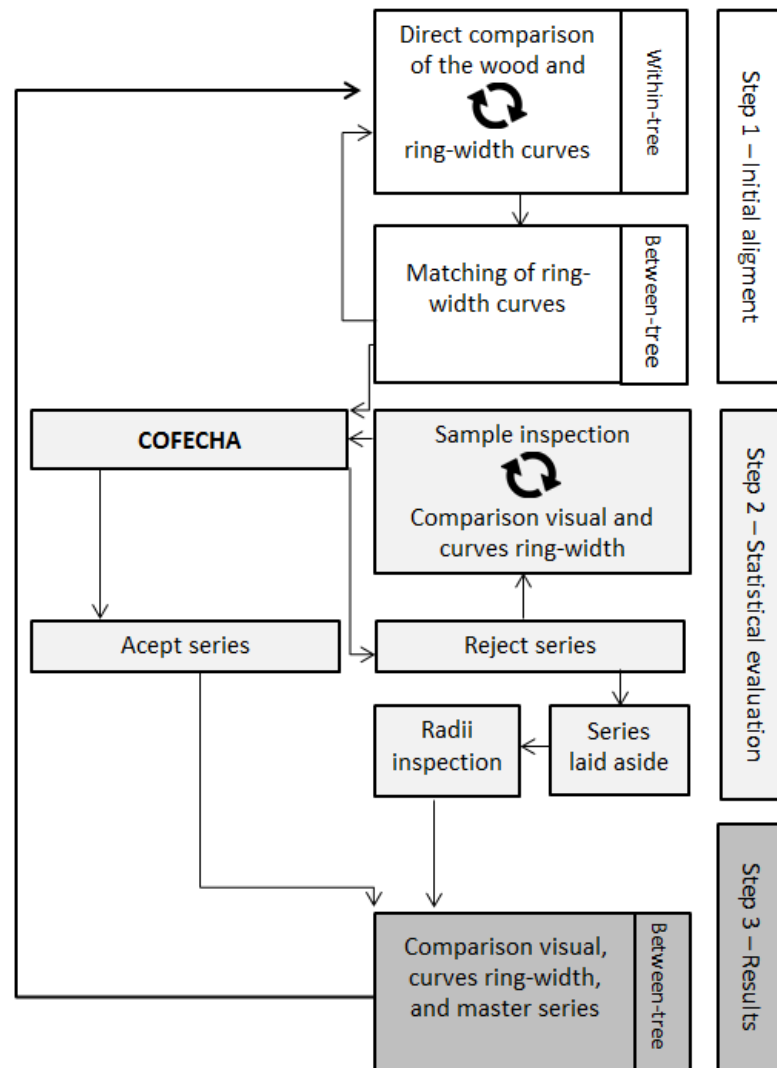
Direct comparison of the wood and ring-width curves

Within-tree

Step 1 – Initial aligment

Matching of ring-width curves

Between-tree

COFECHA

Sample inspection

Comparison visual and curves ring-width

Step 2 – Statistical evaluation

Acept series

Reject series

Radii inspection

Series laid aside

Comparison visual, curves ring-width, and master series

Between-tree

Step 3 – Results